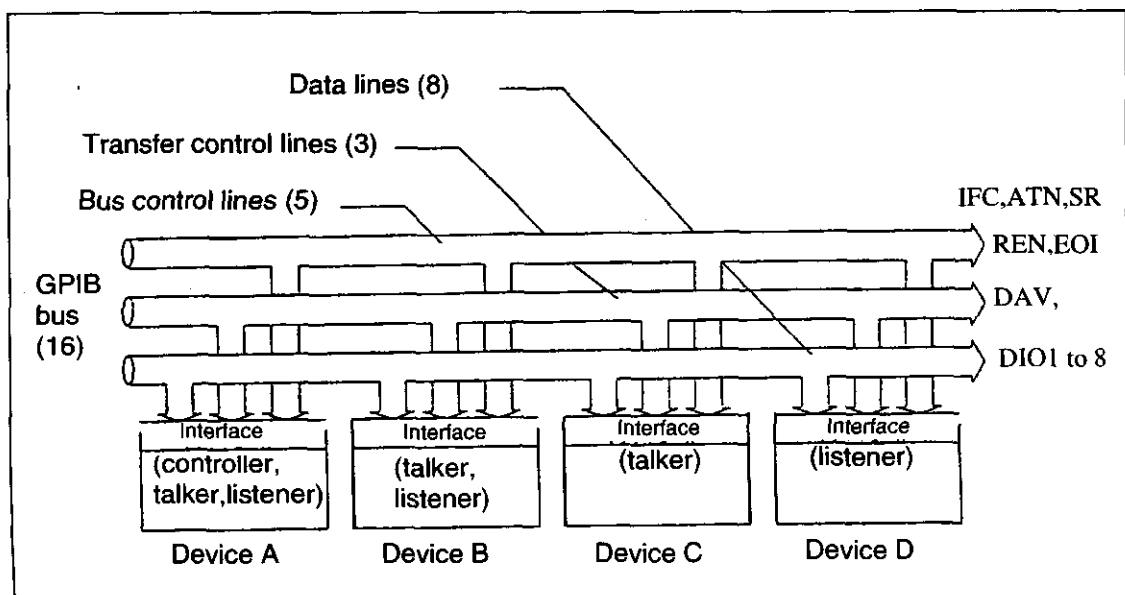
Data lines (8)

Transfer control lines (3)

Bus control lines (5)

IFC,ATN,SR

REN,EOI

GPIB bus (16)

DAV,

DIO1 to 8

Interface

(controller, talker,listener)

Interface

(talker, listener)

Interface

(talker)

Interface

(listener)

Device A

Device B

Device C

Device D